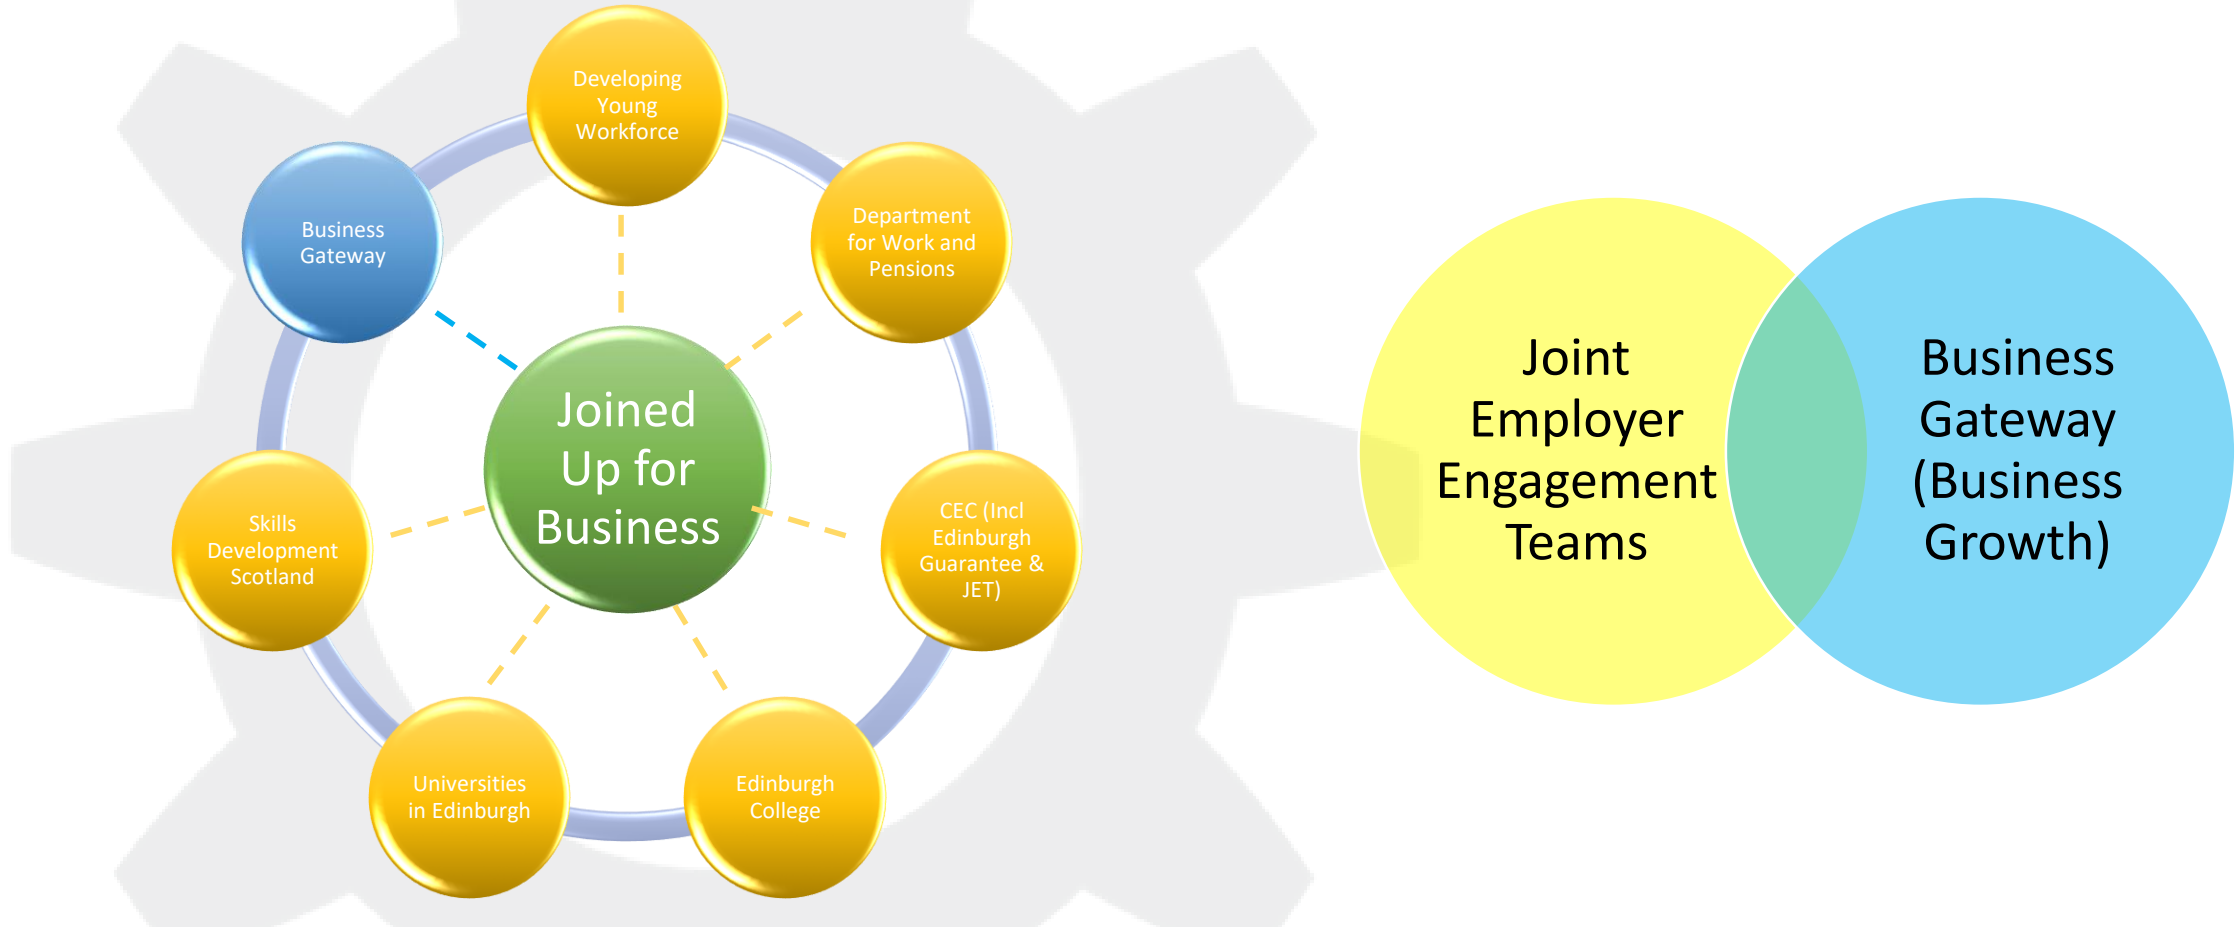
Joined Up for Business

Developing Young Workforce

Department for Work and Pensions

CEC (Incl Edinburgh Guarantee & JET)

Edinburgh College

Universities in Edinburgh

Skills Development Scotland

Business Gateway

Joint Employer Engagement Teams

Business Gateway (Business Growth)